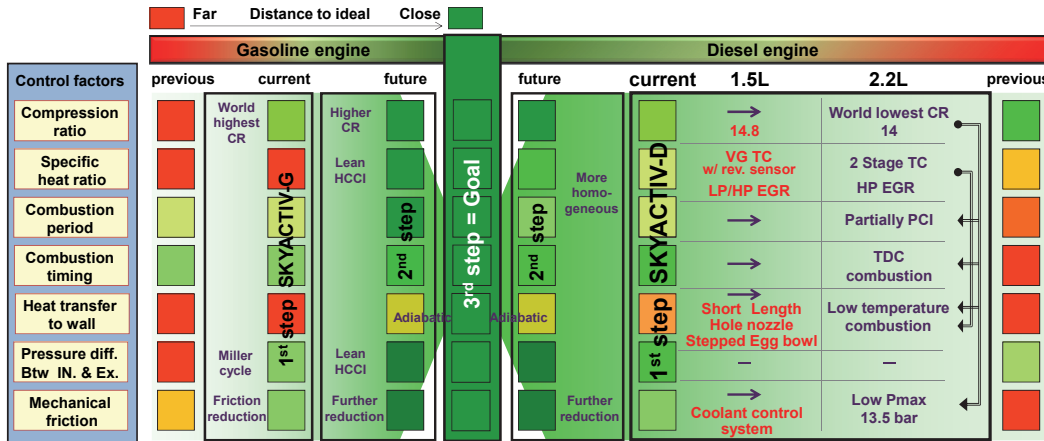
Far Distance to ideal Close

Gasoline engine

Diesel engine

Control factors

previous current future future current 1.5L 2.2L previous

Compression ratio

Specific heat ratio

Combustion period

Combustion timing

Heat transfer to wall

Pressure diff. Btw IN. & Ex.

Mechanical friction

World highest CR

SKYACTIV-G

$1^{st}$ step

Miller cycle

Friction reduction

Higher CR

Lean HCCI

$2^{nd}$ step

Adiabatic

Lean HCCI

Further reduction

$3^{rd}$ step = Goal

More homo-geneous

$2^{nd}$ step

Adiabatic

Further reduction

SKYACTIV-D

$1^{st}$ step

→ 14.8

VG TC w/ rev. sensor LP/HP EGR

→

→

Short Length Hole nozzle Stepped Egg bowl

–

→ Coolant control system

World lowest CR 14

2 Stage TC HP EGR

Partially PCI

TDC combustion

Low temperature combustion

–

Low Pmax 13.5 bar